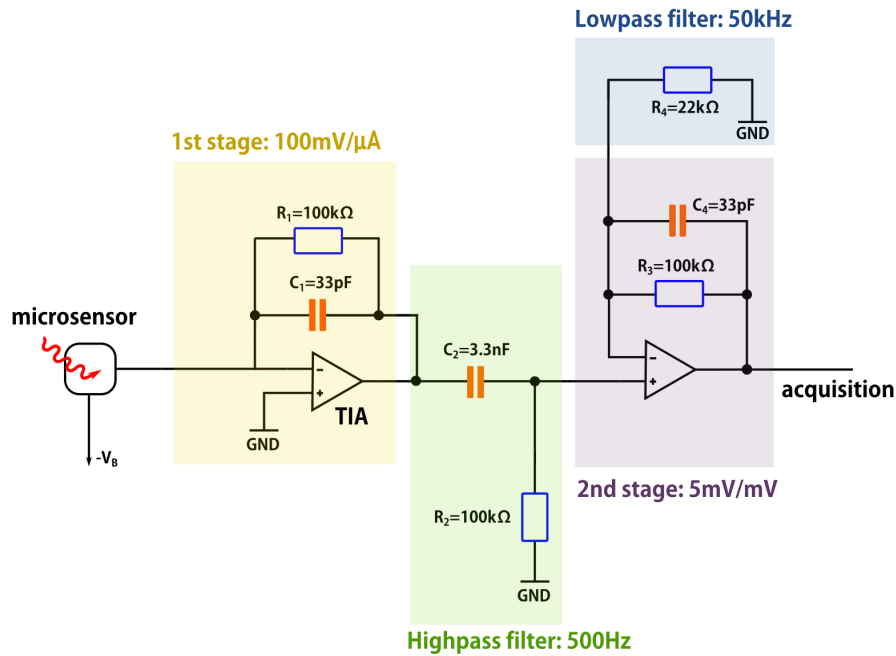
Lowpass filter: 50kHz

$R_4$=22kΩ

GND

1st stage: 100mV/μA

$C_4$=33pF

$R_1$=100kΩ

$R_3$=100kΩ

$C_1$=33pF

microsensor

$C_2$=3.3nF

-

+

-

+

acquisition

TIA

GND

$-V_B$

2nd stage: 5mV/mV

$R_2$=100kΩ

GND

Highpass filter: 500Hz